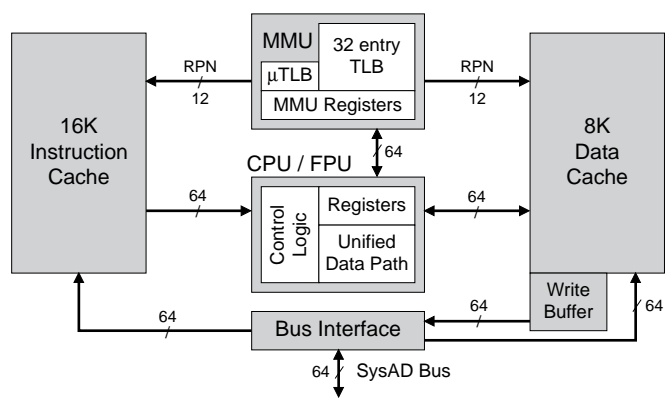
MMU

32 entry TLB

μTLB

MMU Registers

RPN
12

RPN
12

16K Instruction Cache

8K Data Cache

64

CPU / FPU

64

64

Control Logic

Registers

Unified Data Path

Write Buffer

64

64

64

Bus Interface

64

SysAD Bus